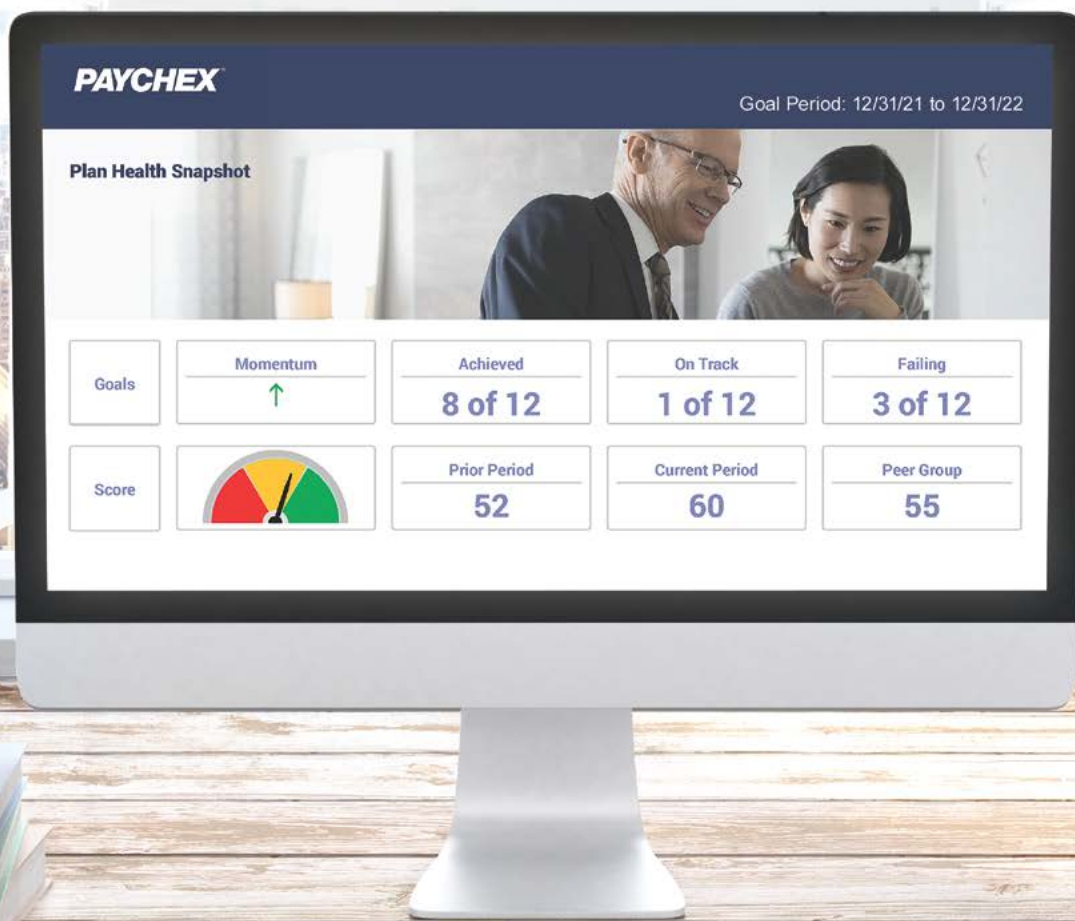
PAYCHEX

Goal Period: 12/31/21 to 12/31/22

Plan Health Snapshot

| Goals | Momentum ↑ | Achieved 8 of 12 | On Track 1 of 12 | Failing 3 of 12 |
|---|---|---|---|---|
| Score | | Prior Period 52 | Current Period 60 | Peer Group 55 |